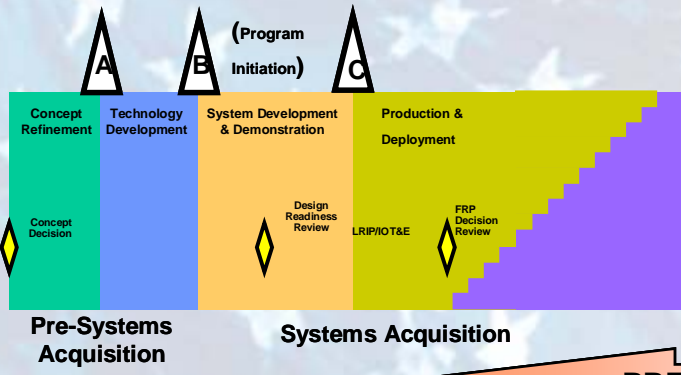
A

B

(Program Initiation)

C

Concept Refinement

Technology Development

System Development & Demonstration

Production & Deployment

Concept Decision

Design Readiness Review

LRIP/IOT&E

FRP Decision Review

Pre-Systems Acquisition

Systems Acquisition

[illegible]